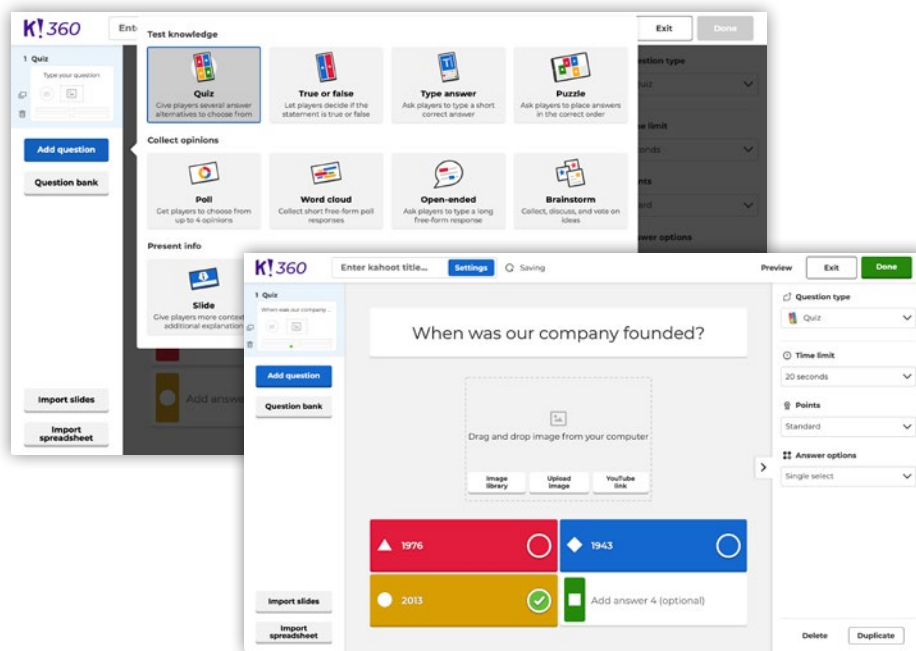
K!360

Ente

Exit

Done

1 Quiz

Type your question

Add question

Question bank

Import slides

Import spreadsheet

Test knowledge

Quiz
Give players several answer alternatives to choose from

True or false
Let players decide if the statement is true or false

Type answer
Ask players to type a short correct answer

Puzzle
Ask players to place answers in the correct order

Collect opinions

Poll
Get players to choose from up to 4 opinions

Word cloud
Collect short free-form poll responses

Open-ended
Ask players to type a long free-form response

Brainstorm
Collect, discuss, and vote on ideas

Present info

Slide
Give players more context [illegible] additional explanation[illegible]

uestion type

uiz

e limit

onds

nts

ard

wer options

Add answ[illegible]

K!360

Enter kahoot title...

Settings

Saving

Preview

Exit

Done

1 Quiz

When was our company...

Add question

Question bank

When was our company founded?

Drag and drop image from your computer

Image library

Upload image

YouTube link

1976

1943

2013

Add answer 4 (optional)

Import slides

Import spreadsheet

Question type

Quiz

Time limit

20 seconds

Points

Standard

Answer options

Single select

Delete

Duplicate